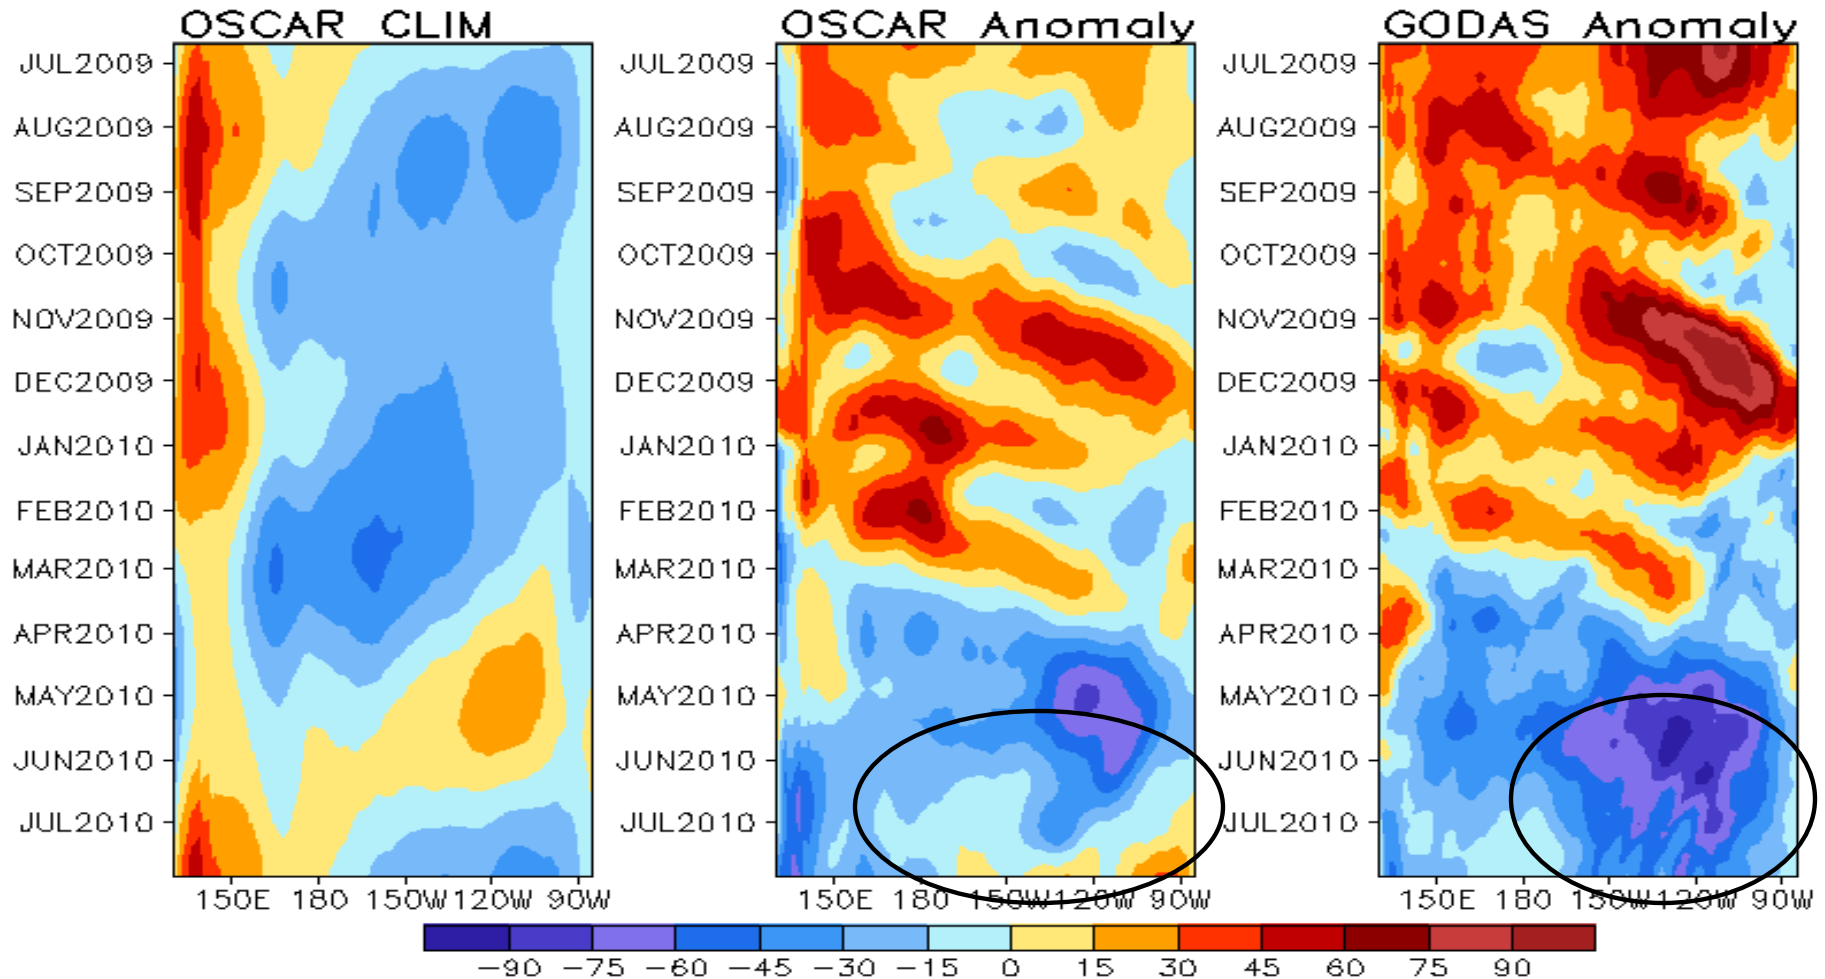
OSCAR CLIM

JUL2009
AUG2009
SEP2009
OCT2009
NOV2009
DEC2009
JAN2010
FEB2010
MAR2010
APR2010
MAY2010
JUN2010
JUL2010

150E 180 150W 120W 90W

OSCAR Anomaly

JUL2009
AUG2009
SEP2009
OCT2009
NOV2009
DEC2009
JAN2010
FEB2010
MAR2010
APR2010
MAY2010
JUN2010
JUL2010

150E 180 150W 120W 90W

GODAS Anomaly

JUL2009
AUG2009
SEP2009
OCT2009
NOV2009
DEC2009
JAN2010
FEB2010
MAR2010
APR2010
MAY2010
JUN2010
JUL2010

150E 180 150W 120W 90W

−90 −75 −60 −45 −30 −15 0 15 30 45 60 75 90